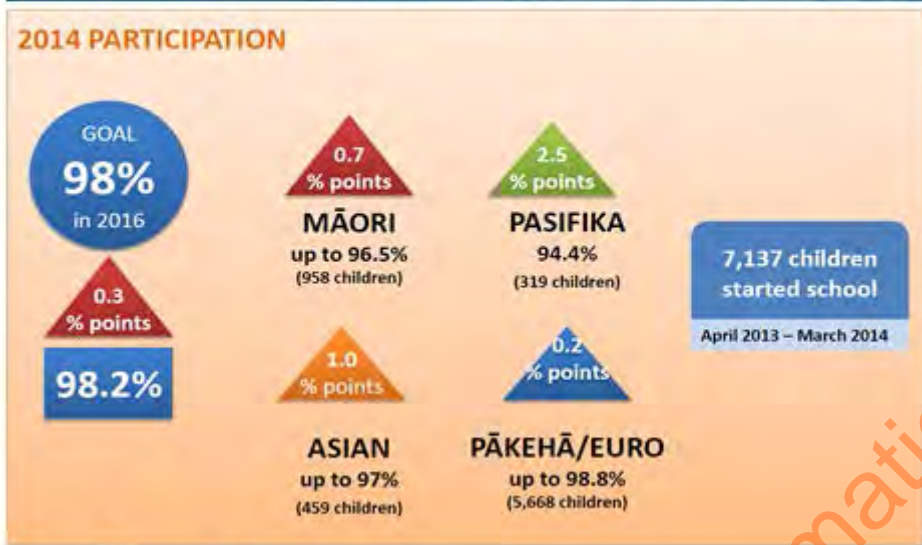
2014 PARTICIPATION

GOAL
98%
in 2016

0.3
% points

98.2%

0.7
% points
MĀORI
up to 96.5%
(958 children)

2.5
% points
PASIFIKA
94.4%
(319 children)

7,137 children started school
April 2013 – March 2014

1.0
% points
ASIAN
up to 97%
(459 children)

0.2
% points
PĀKEHĀ/EURO
up to 98.8%
(5,668 children)

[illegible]